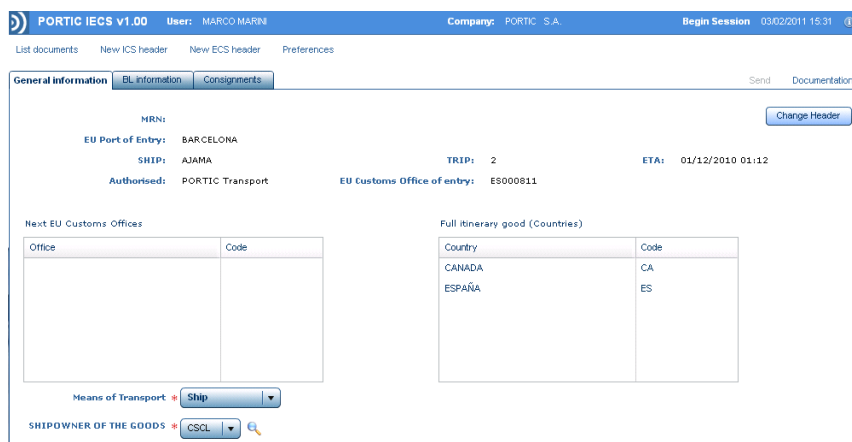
PORTIC IECS v1.00 User: MARCO MARINI Company: PORTIC S.A. Begin Session 03/02/2011 15:31

List documents New ICS header New ECS header Preferences

General information BL information Consignments

Send Documentation

Change Header

MRN:

EU Port of Entry: BARCELONA

SHIP: AJAMA

TRIP: 2

ETA: 01/12/2010 01:12

Authorised: PORTIC Transport

EU Customs Office of entry: ES000811

Next EU Customs Offices

| Office | Code |
|---|---|

Full itinerary good (Countries)

| Country | Code |
|---|---|
| CANADA | CA |
| ESPAÑA | ES |

Means of Transport * Ship

SHIPOWNER OF THE GOODS * CSCL